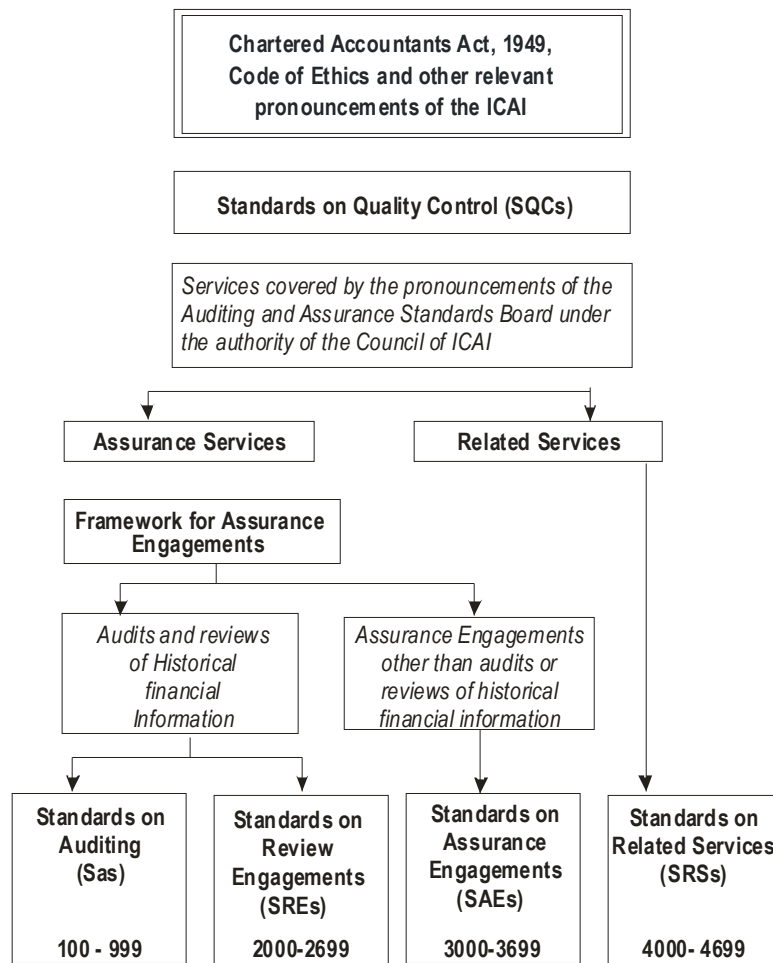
Chartered Accountants Act, 1949, Code of Ethics and other relevant pronouncements of the ICAI

Standards on Quality Control (SQCs)

Services covered by the pronouncements of the Auditing and Assurance Standards Board under the authority of the Council of ICAI

Assurance Services

Related Services

Framework for Assurance Engagements

Audits and reviews of Historical financial Information

Assurance Engagements other than audits or reviews of historical financial information

Standards on Auditing (Sas)

100 - 999

Standards on Review Engagements (SREs)

2000-2699

Standards on Assurance Engagements (SAEs)

3000-3699

Standards on Related Services (SRSs)

4000- 4699